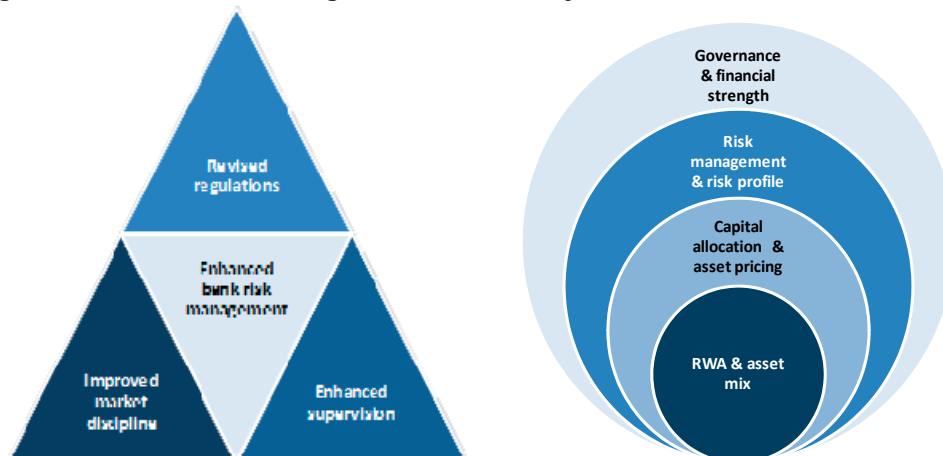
Revised regulations

Enhanced bank risk management

Improved market discipline

Enhanced supervision

Governance & financial strength

Risk management & risk profile

Capital allocation & asset pricing

RWA & asset mix